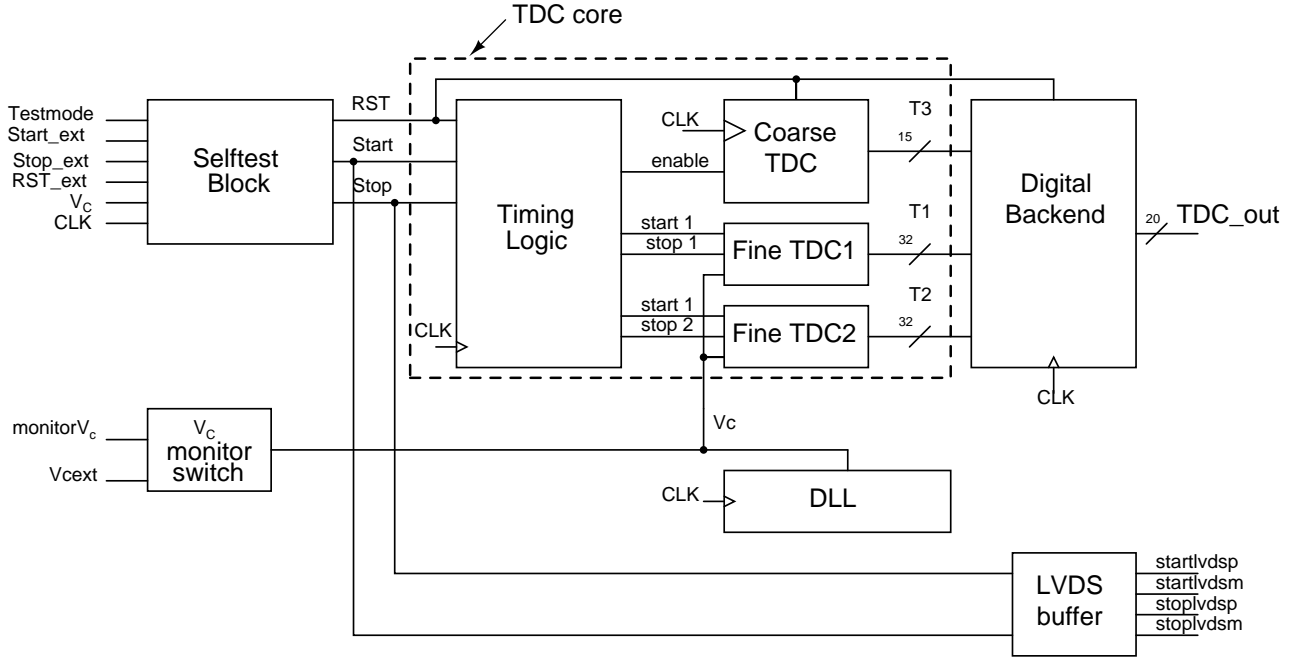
TDC core

Testmode
Start_ext
Stop_ext
RST_ext
$V_C$
CLK

Selftest Block

RST
Start
Stop

Timing Logic

CLK

CLK
Coarse TDC

enable

T3
15

start 1
stop 1

Fine TDC1

T1
32

start 1
stop 2

Fine TDC2

T2
32

Digital Backend

20
TDC_out

CLK

monitor$V_c$
Vcext

$V_C$ monitor switch

Vc

CLK
DLL

LVDS buffer

startlvdsp
startlvdsm
stoplvdsp
stoplvdsm